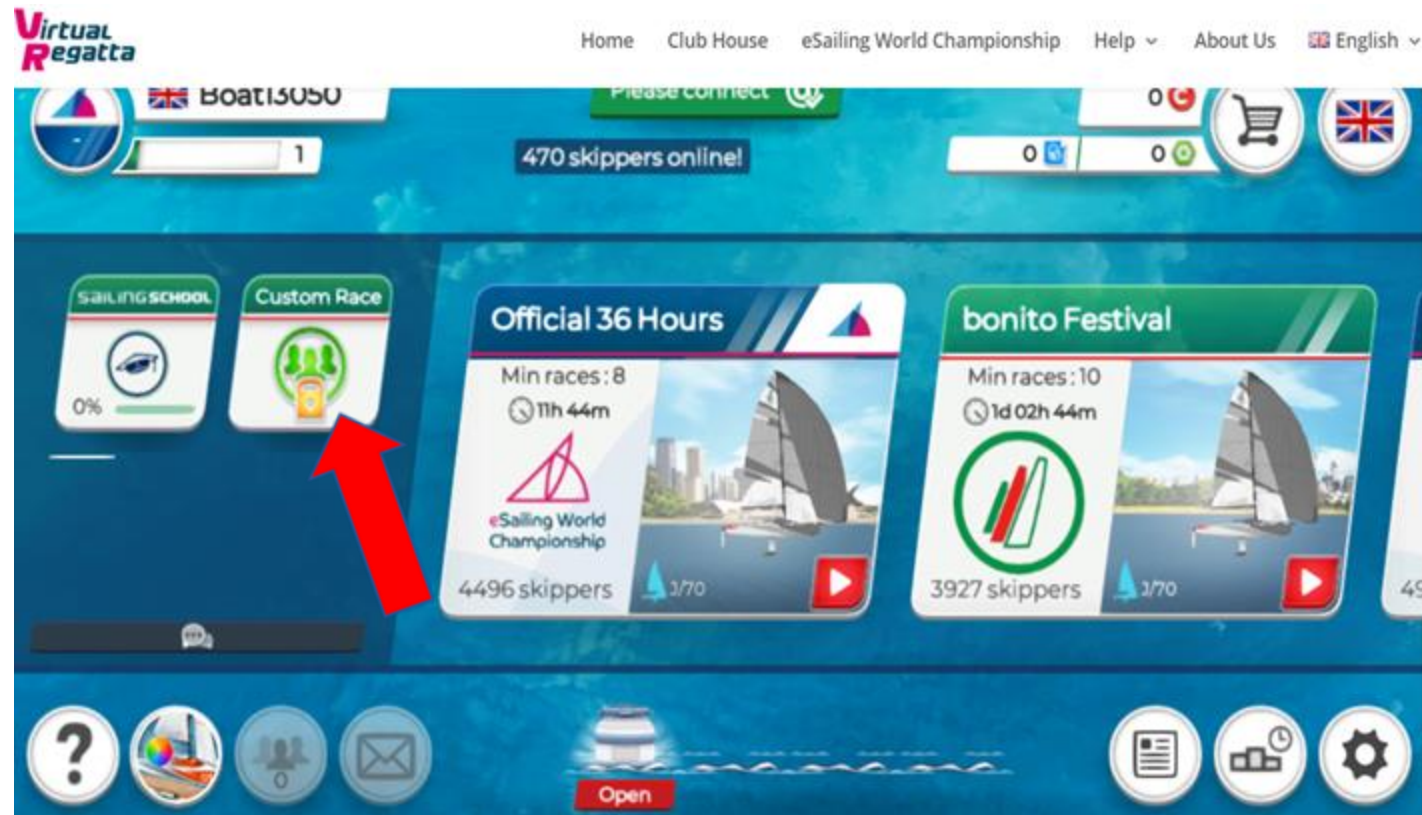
Virtual Regatta

Home Club House eSailing World Championship Help About Us English

Boat13050

1

Please connect

470 skippers online!

0

0 0

SAILING SCHOOL

0%

Custom Race

Official 36 Hours

Min races : 8

11h 44m

eSailing World Championship

4496 skippers

1/70

bonito Festival

Min races : 10

1d 02h 44m

3927 skippers

1/70

49

?

0

Open